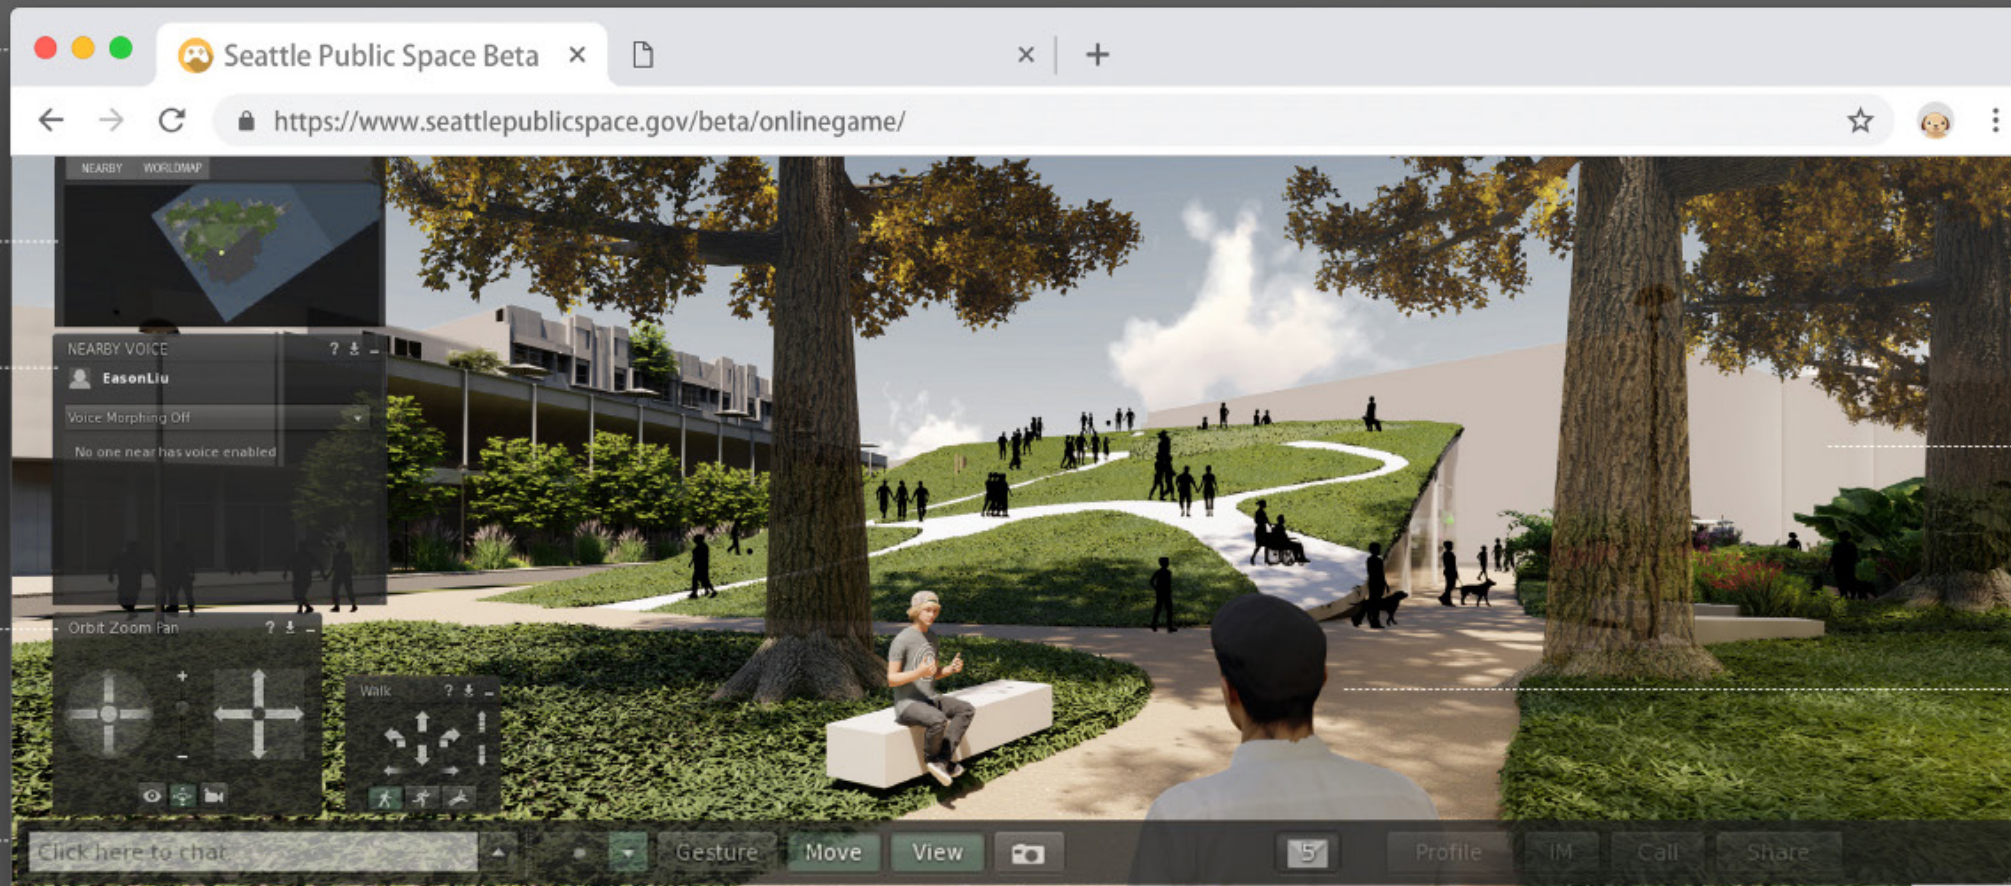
Seattle Public Space Beta

https://www.seattlepublicspace.gov/beta/onlinegame/

NEARBY WORLDMAP

NEARBY VOICE ? 

EasonLiu

Voice Morphing Off

No one near has voice enabled

Orbit Zoom Pan ?

Walk ?

Click here to chat

Gesture Move View

5

Profile IM Call Share